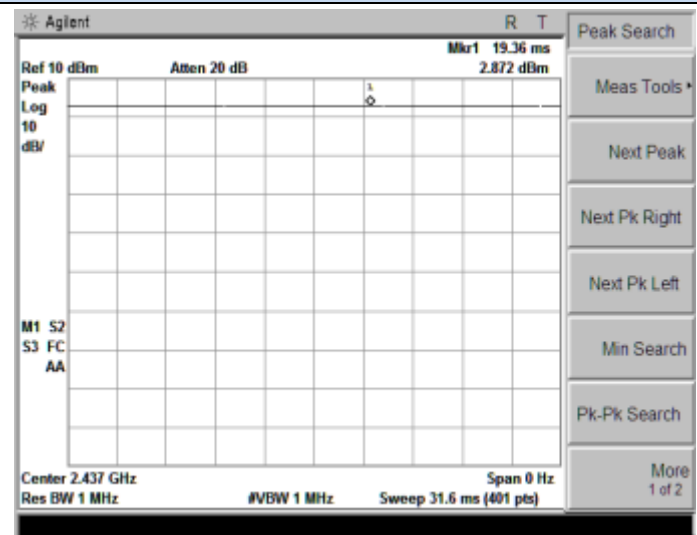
Agilent

R T

Mkr1 19.36 ms

Ref 10 dBm

Atten 20 dB

2.872 dBm

Peak
Log
10
dB/

1

M1 S2
S3 FC
AA

Center 2.437 GHz

Span 0 Hz

Res BW 1 MHz

#VBW 1 MHz

Sweep 31.6 ms (401 pts)

Peak Search

Meas Tools ▸

Next Peak

Next Pk Right

Next Pk Left

Min Search

Pk-Pk Search

More
1 of 2